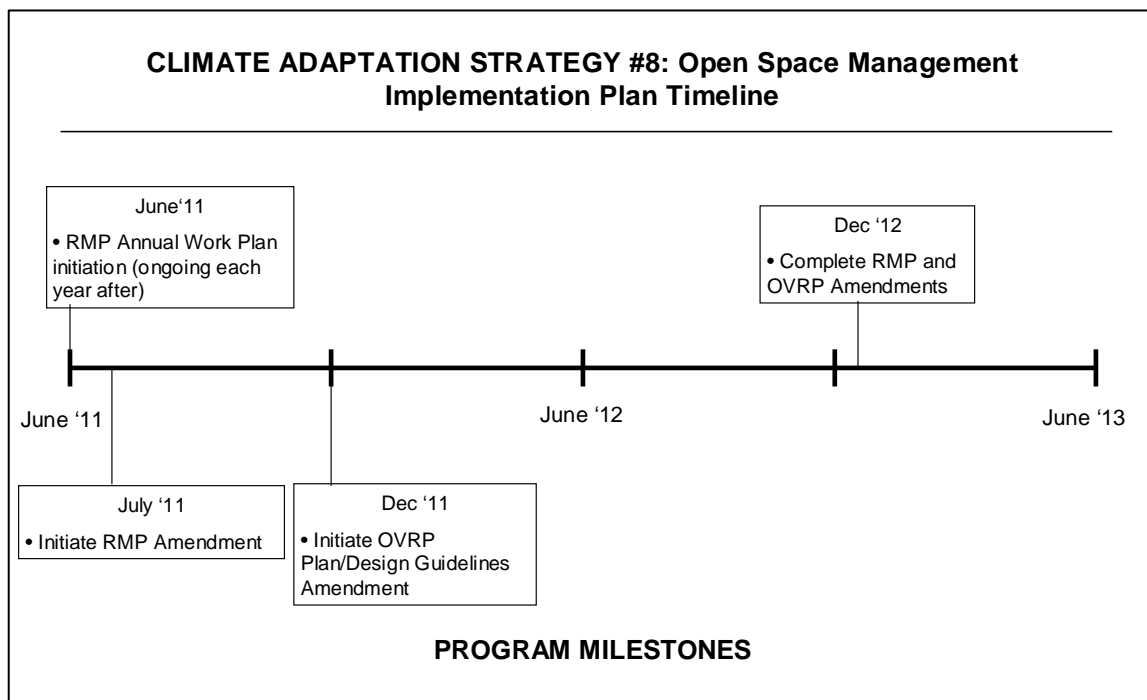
CLIMATE ADAPTATION STRATEGY #8: Open Space Management Implementation Plan Timeline

June'11
• RMP Annual Work Plan initiation (ongoing each year after)

Dec '12
• Complete RMP and OVRP Amendments

June '11

June '12

June '13

July '11
• Initiate RMP Amendment

Dec '11
• Initiate OVRP Plan/Design Guidelines Amendment

PROGRAM MILESTONES